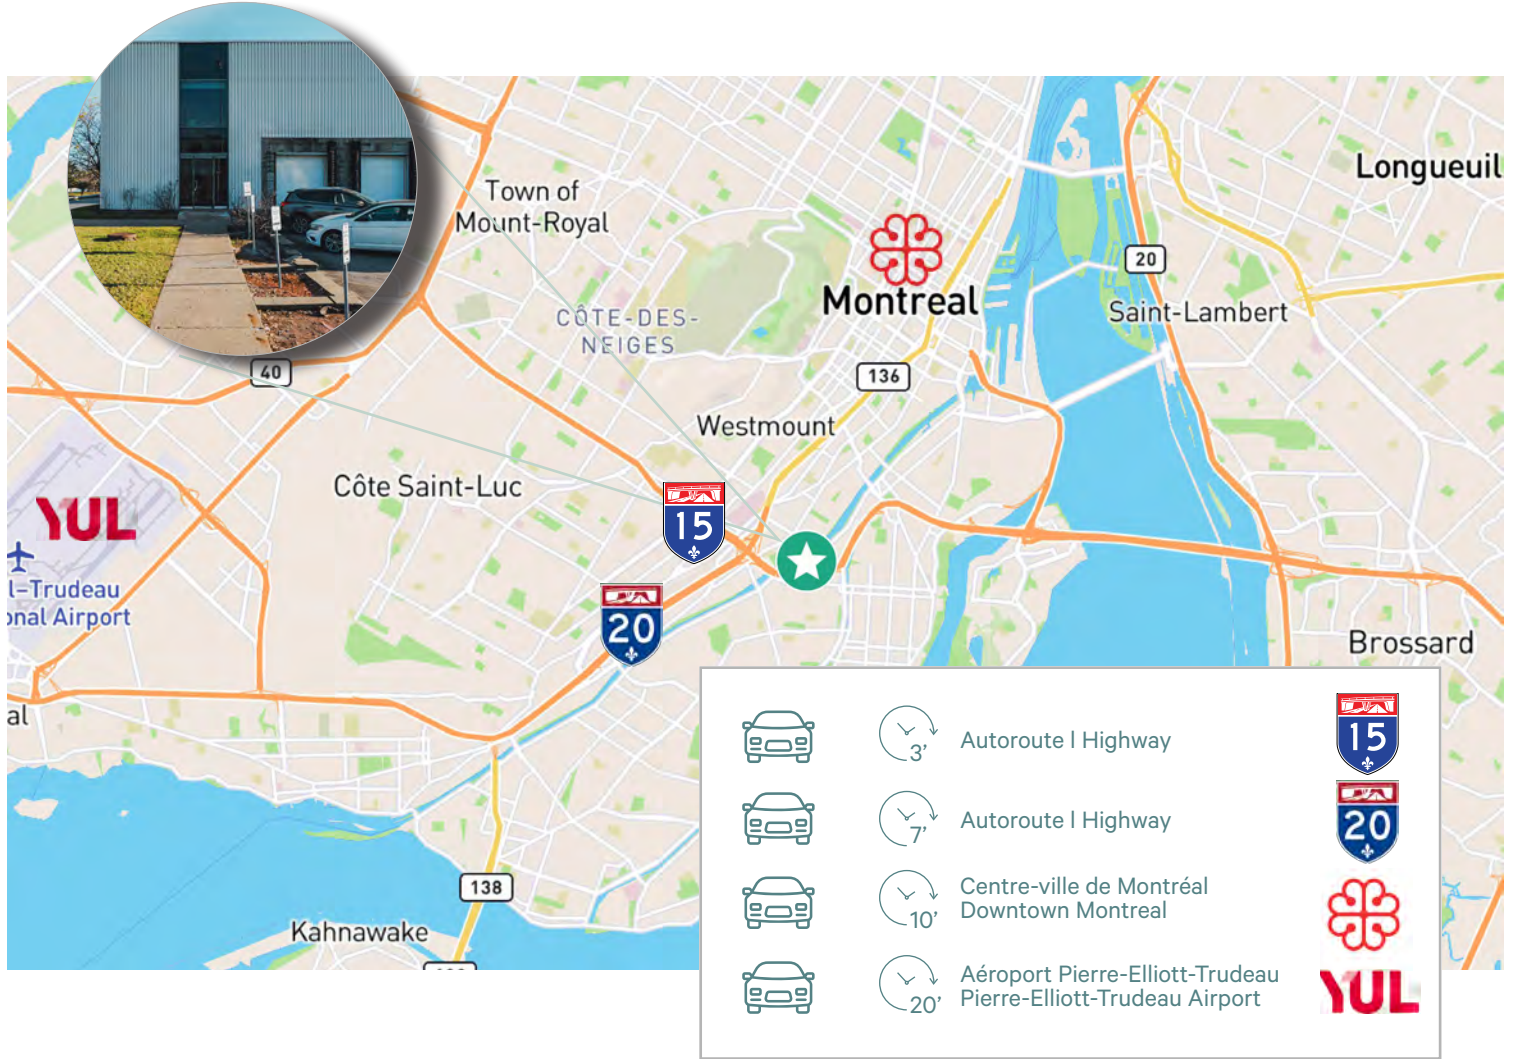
Town of Mount-Royal

Longueuil

Montreal

20

Saint-Lambert

CÔTE-DES-NEIGES

40

136

Westmount

Côte Saint-Luc

YUL

l-Trudeau
onal Airport

15

20

Brossard

al

138

Kahnawake

3'

Autoroute l Highway

15

7'

Autoroute l Highway

20

10'

Centre-ville de Montréal
Downtown Montreal

20'

Aéroport Pierre-Elliott-Trudeau
Pierre-Elliott-Trudeau Airport

YUL